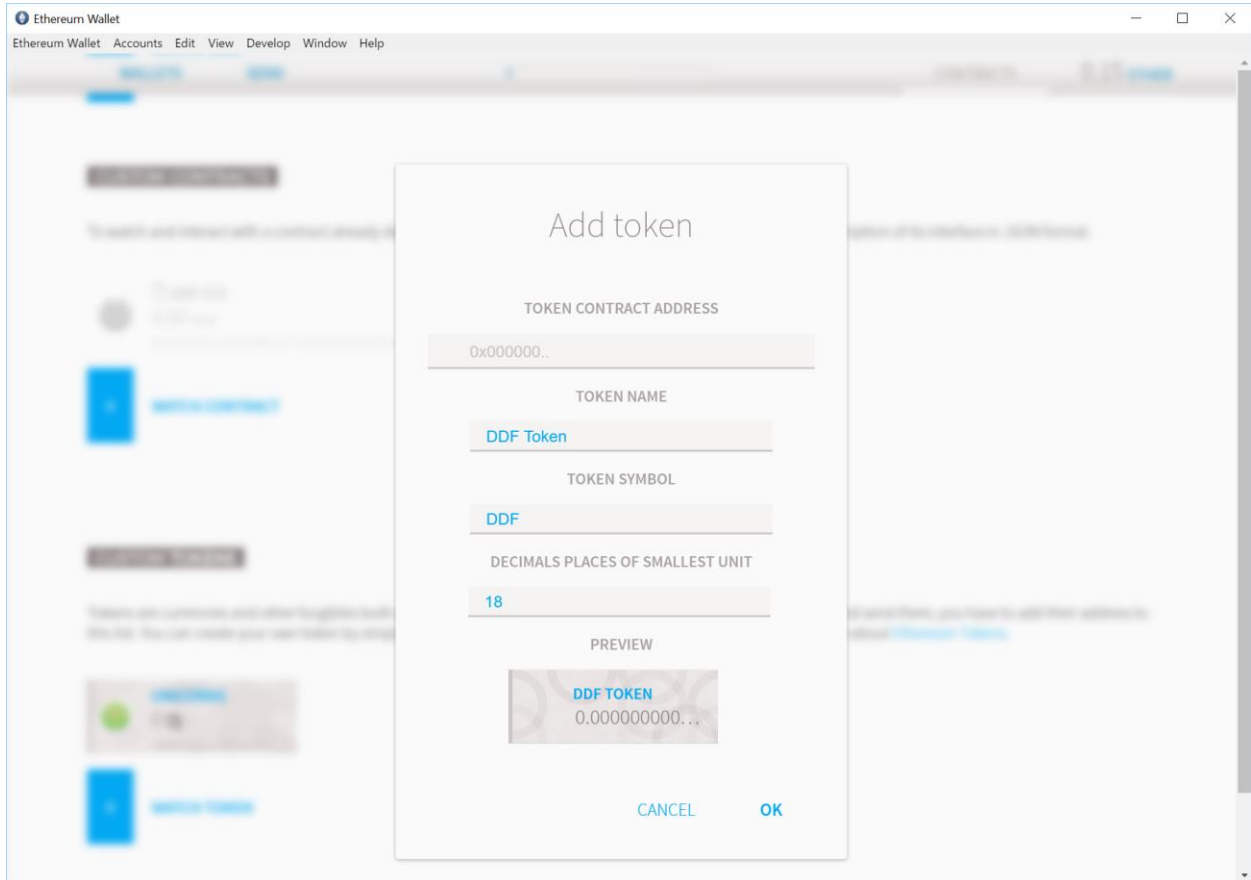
Ethereum Wallet

Ethereum Wallet Accounts Edit View Develop Window Help

Add token

TOKEN CONTRACT ADDRESS

0x000000..

TOKEN NAME

DDF Token

TOKEN SYMBOL

DDF

DECIMALS PLACES OF SMALLEST UNIT

18

PREVIEW

DDF TOKEN
0.000000000...

CANCEL OK